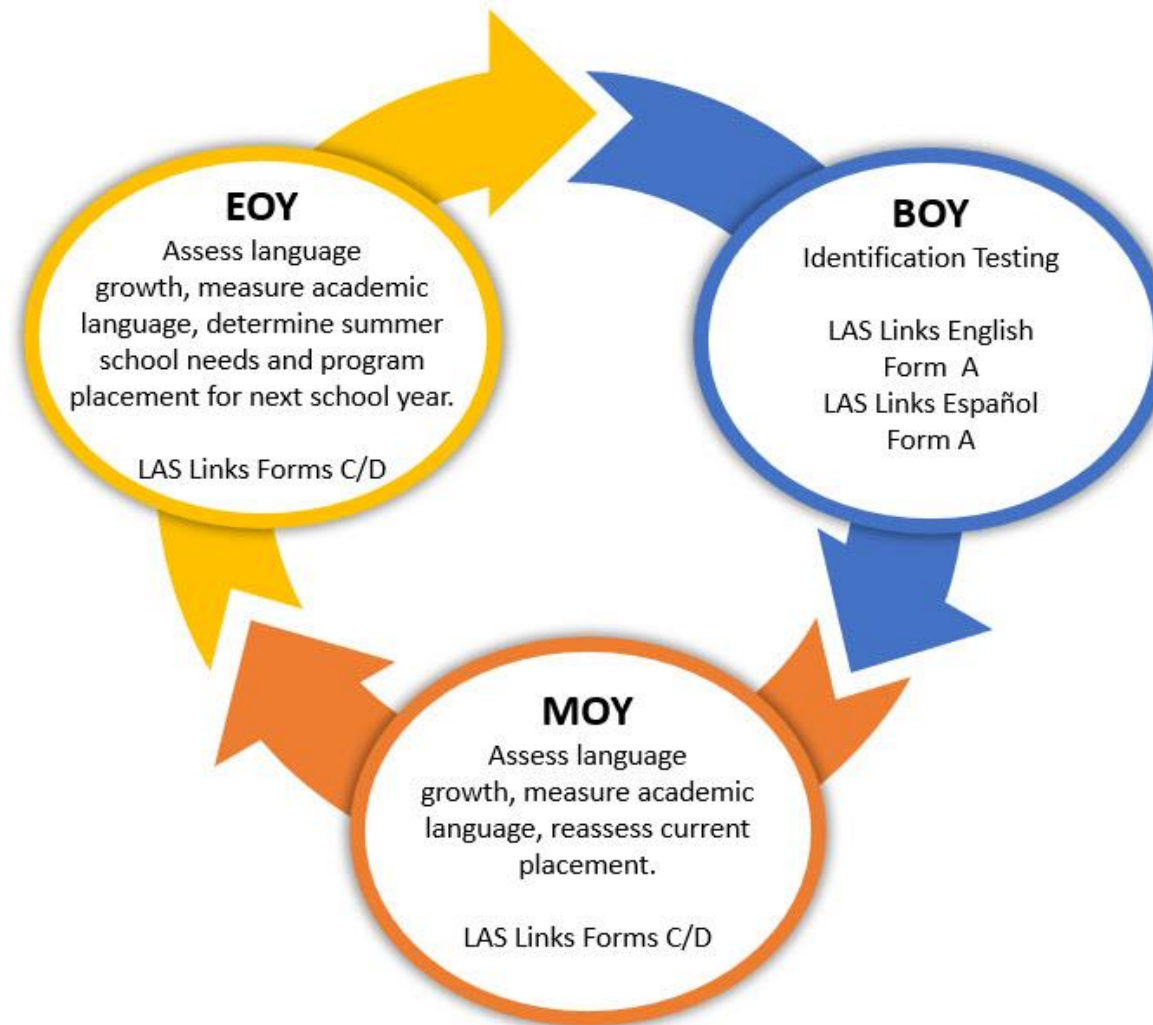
EOY
Assess language growth, measure academic language, determine summer school needs and program placement for next school year.

LAS Links Forms C/D

BOY
Identification Testing

LAS Links English Form A
LAS Links Español Form A

MOY
Assess language growth, measure academic language, reassess current placement.

LAS Links Forms C/D